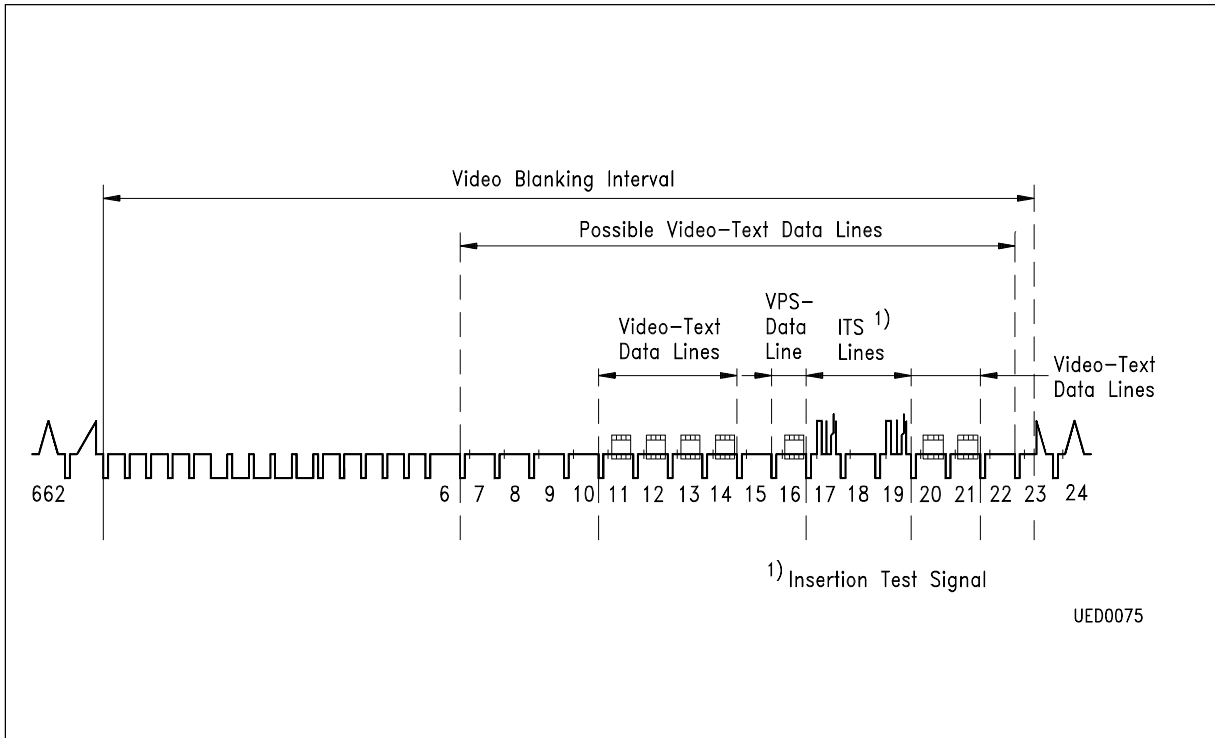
Video Blanking Interval

Possible Video-Text Data Lines

Video-Text Data Lines

VPS-Data Line

ITS $^{1)}$ Lines

Video-Text Data Lines

662

6 7 8 9 10 11 12 13 14 15 16 17 18 19 20 21 22 23 24

$^{1)}$ Insertion Test Signal

UED0075